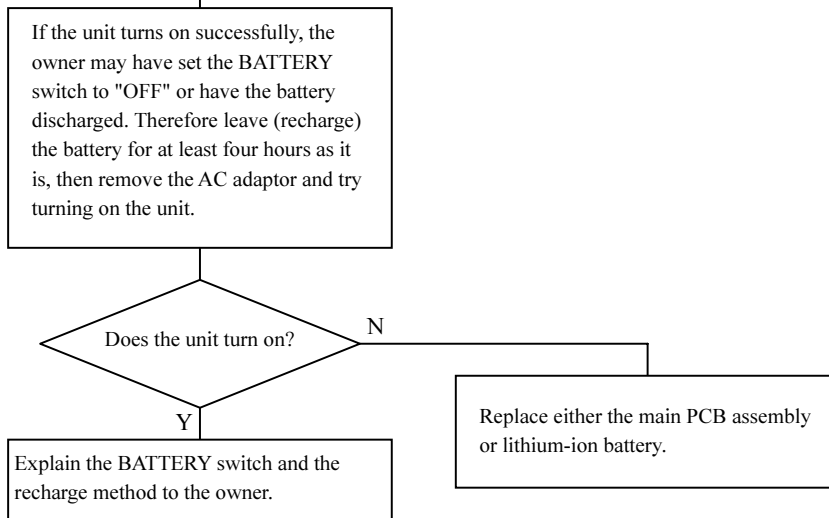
If the unit turns on successfully, the owner may have set the BATTERY switch to "OFF" or have the battery discharged. Therefore leave (recharge) the battery for at least four hours as it is, then remove the AC adaptor and try turning on the unit.

Does the unit turn on?

N

Replace either the main PCB assembly or lithium-ion battery.

Y

Explain the BATTERY switch and the recharge method to the owner.